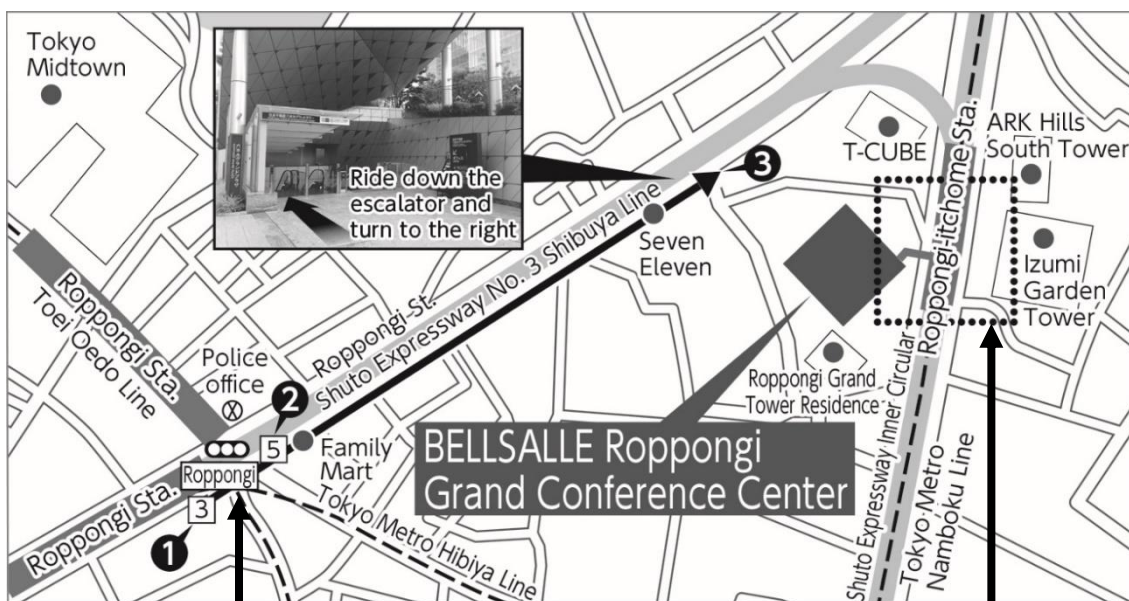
Tokyo Midtown

Ride down the escalator and turn to the right

3

T-CUBE

ARK Hills South Tower

Roppongi-itchome Sta.

Izumi Garden Tower

Seven Eleven

Roppongi Sta.

Toei Oedo Line

Roppongi St.

Shuto Expressway No. 3 Shibuya Line

Police office

2

5

Family Mart

Roppongi

3

1

Roppongi Sta.

Tokyo Metro Hibiya Line

Roppongi Grand Tower Residence

BELLSALLE Roppongi Grand Conference Center

Shuto Expressway Inner Circular

Tokyo Metro Namboku Line